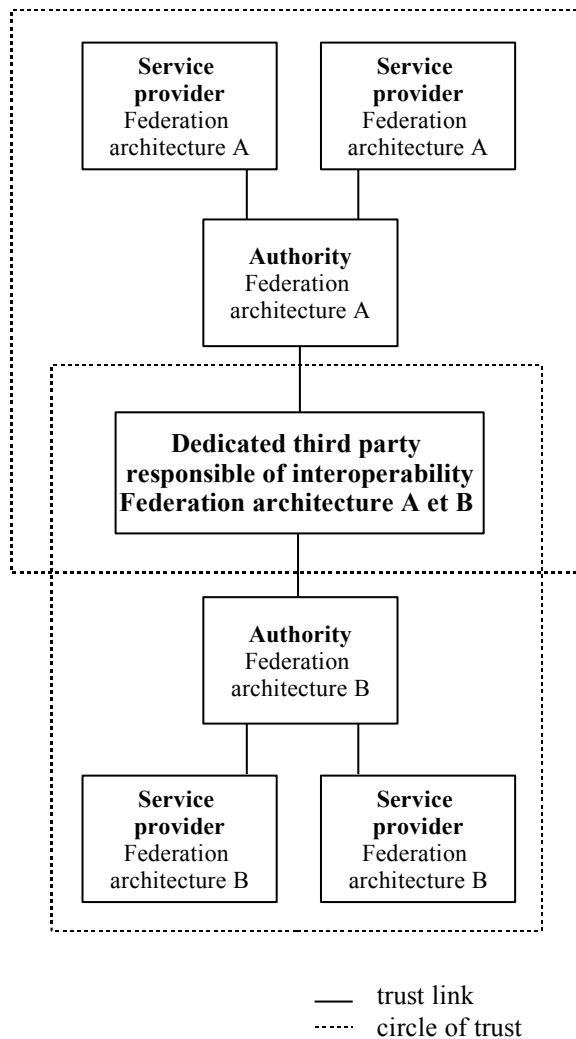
**Service provider** Federation architecture A

**Service provider** Federation architecture A

**Authority** Federation architecture A

**Dedicated third party responsible of interoperability Federation architecture A et B**

**Authority** Federation architecture B

**Service provider** Federation architecture B

**Service provider** Federation architecture B

trust link

circle of trust